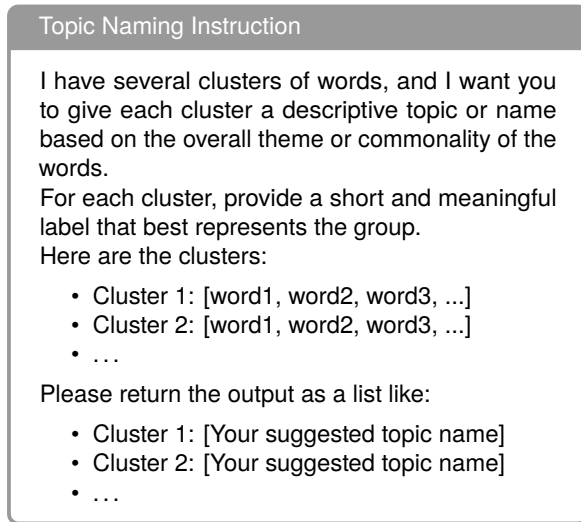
Topic Naming Instruction

I have several clusters of words, and I want you to give each cluster a descriptive topic or name based on the overall theme or commonality of the words.
For each cluster, provide a short and meaningful label that best represents the group.
Here are the clusters:

- Cluster 1: [word1, word2, word3, ...]
- Cluster 2: [word1, word2, word3, ...]
- ...

Please return the output as a list like:

- Cluster 1: [Your suggested topic name]
- Cluster 2: [Your suggested topic name]
- ...